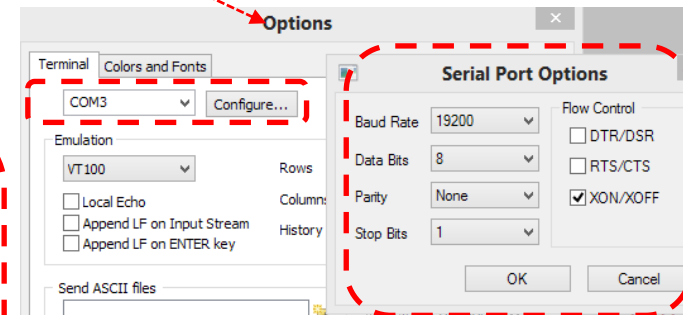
Options

Terminal
Colors and Fonts
COM3
Configure...
Emulation
VT100
Rows
Local Echo
Columns
Append LF on Input Stream
History
Append LF on ENTER key
Send ASCII files

Serial Port Options
Baud Rate
19200
Data Bits
8
Parity
None
Stop Bits
1
Flow Control
DTR/DSR
RTS/CTS
XON/XOFF
OK
Cancel